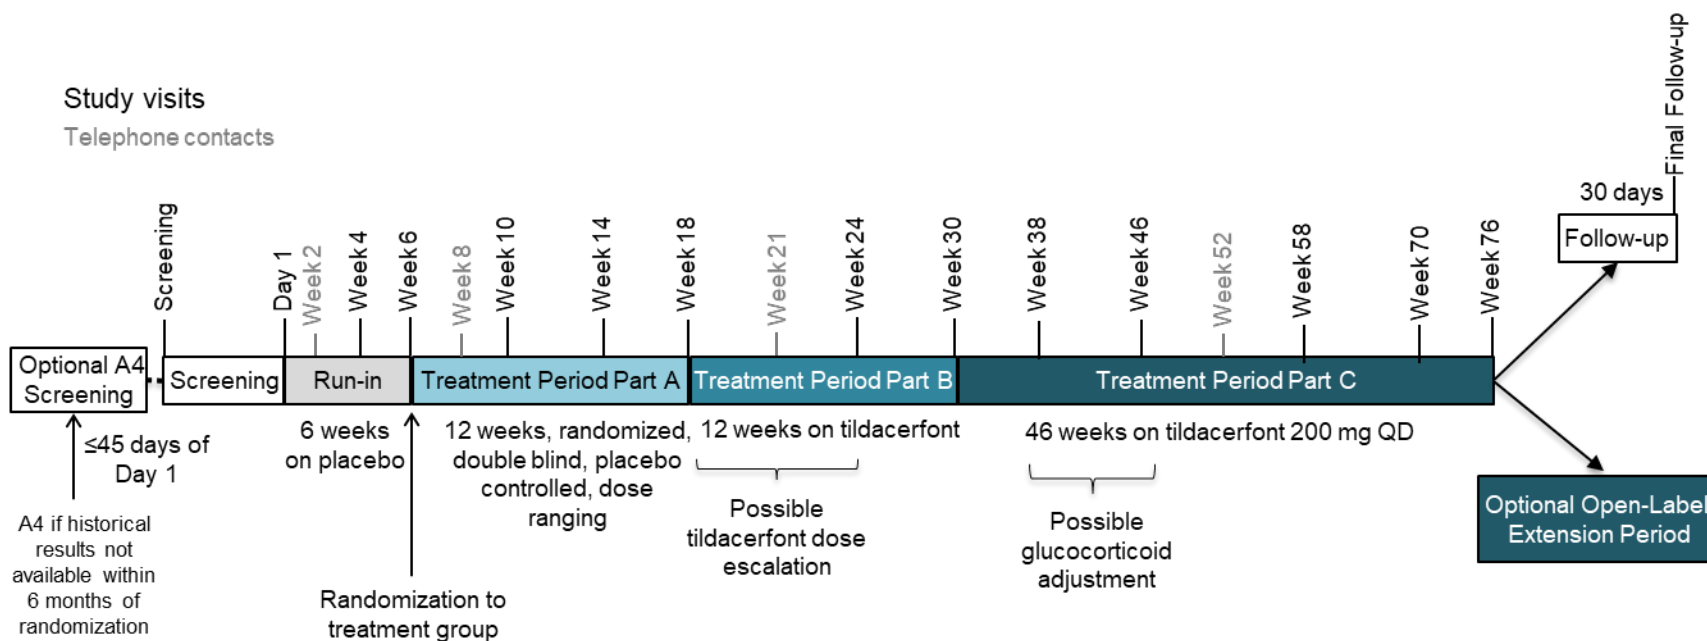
Study visits
Telephone contacts

Screening
Day 1
Week 2
Week 4
Week 6
Week 8
Week 10
Week 14
Week 18
Week 21
Week 24
Week 30
Week 38
Week 46
Week 52
Week 58
Week 70
Week 76
Final Follow-up

30 days
Follow-up

Optional A4 Screening
Screening
Run-in
Treatment Period Part A
Treatment Period Part B
Treatment Period Part C

≤45 days of Day 1

A4 if historical results not available within 6 months of randomization

6 weeks on placebo

Randomization to treatment group

12 weeks, randomized, double blind, placebo controlled, dose ranging

12 weeks on tildacerfont

Possible tildacerfont dose escalation

46 weeks on tildacerfont 200 mg QD

Possible glucocorticoid adjustment

Optional Open-Label Extension Period